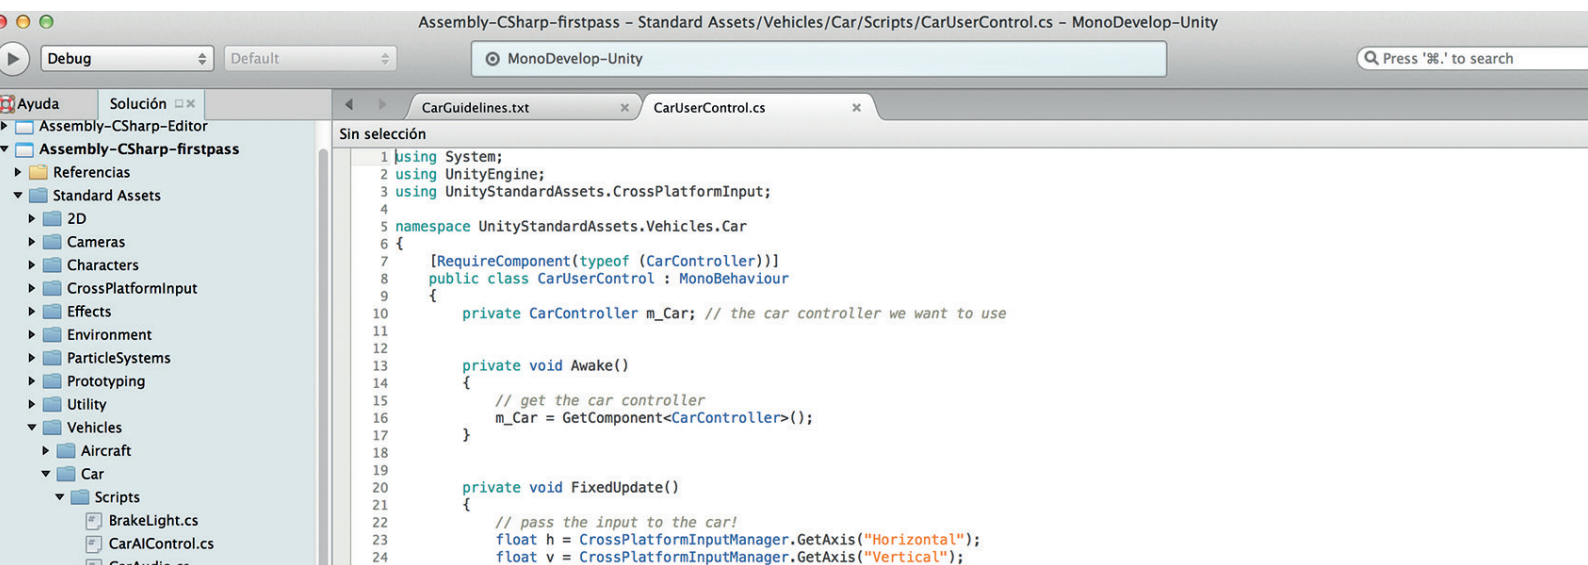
Assembly-CSharp-firstpass – Standard Assets/Vehicles/Car/Scripts/CarUserControl.cs – MonoDevelop-Unity

Debug
Default
MonoDevelop-Unity
Press '⌘.' to search

Ayuda
Solución

Assembly-CSharp-Editor
Assembly-CSharp-firstpass
Referencias
Standard Assets
2D
Cameras
Characters
CrossPlatformInput
Effects
Environment
ParticleSystems
Prototyping
Utility
Vehicles
Aircraft
Car
Scripts
BrakeLight.cs
CarAIControl.cs

CarGuidelines.txt
CarUserControl.cs

Sin selección

1 using System;
2 using UnityEngine;
3 using UnityStandardAssets.CrossPlatformInput;
4
5 namespace UnityStandardAssets.Vehicles.Car
6 {
7     [RequireComponent(typeof (CarController))]
8     public class CarUserControl : MonoBehaviour
9     {
10         private CarController m_Car; // the car controller we want to use
11
12
13         private void Awake()
14         {
15             // get the car controller
16             m_Car = GetComponent<CarController>();
17         }
18
19
20         private void FixedUpdate()
21         {
22             // pass the input to the car!
23             float h = CrossPlatformInputManager.GetAxis("Horizontal");
24             float v = CrossPlatformInputManager.GetAxis("Vertical");